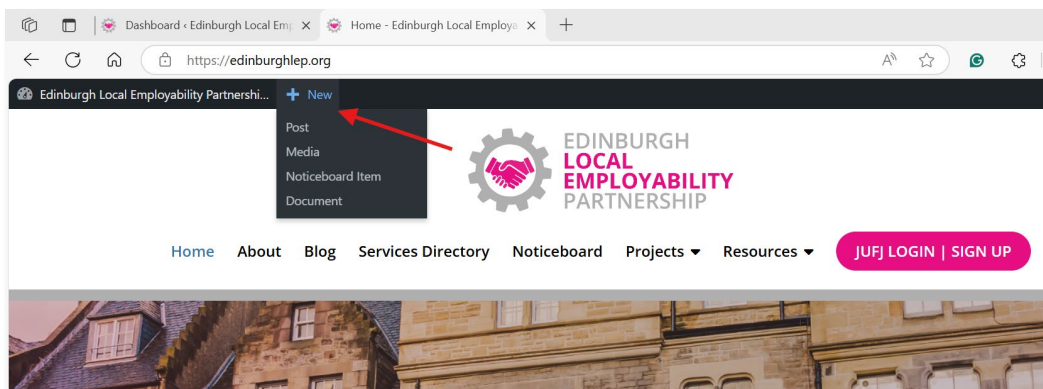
Dashboard ‹ Edinburgh Local Emp
Home - Edinburgh Local Employa

https://edinburghlep.org

Edinburgh Local Employability Partnershi...
+ New
Post
Media
Noticeboard Item
Document

EDINBURGH
LOCAL
EMPLOYABILITY
PARTNERSHIP

Home About Blog Services Directory Noticeboard Projects Resources JUFJ LOGIN | SIGN UP